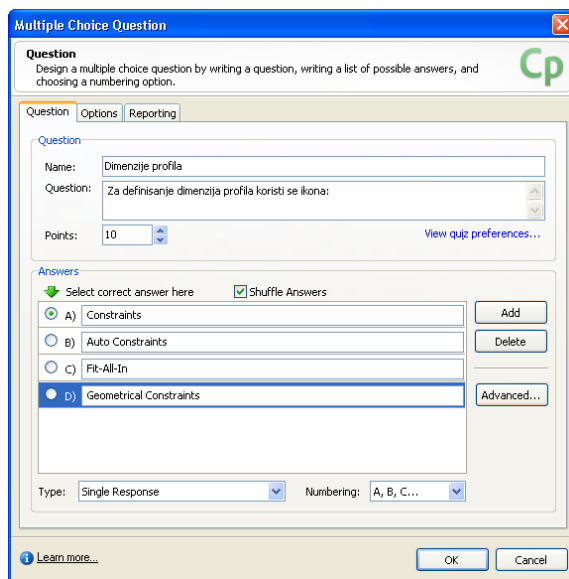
Multiple Choice Question

Question
Design a multiple choice question by writing a question, writing a list of possible answers, and choosing a numbering option.

Cp

Question | Options | Reporting

Question
Name: Dimenzije profila
Question: Za definisanje dimenzija profila koristi se ikona:
Points: 10
View quiz preferences...

Answers
Select correct answer here
Shuffle Answers
A) Constraints
B) Auto Constraints
C) Fit-All-In
D) Geometrical Constraints

Add
Delete
Advanced...

Type: Single Response
Numbering: A, B, C...

Learn more...
OK
Cancel